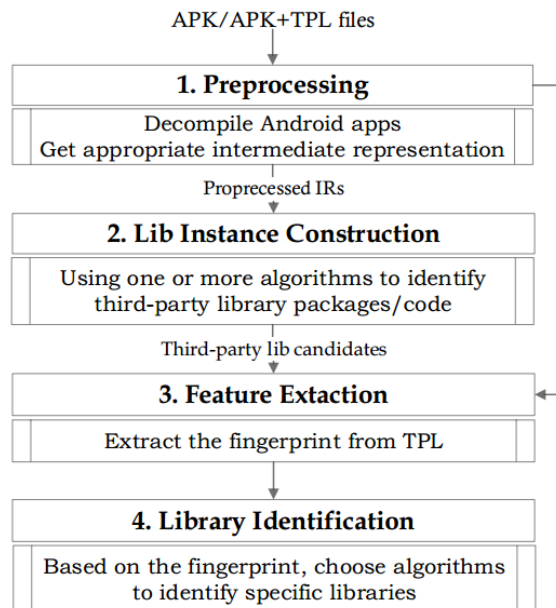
APK/APK+TPL files

1. Preprocessing

Decompile Android apps
Get appropriate intermediate representation

Proprecessed IRs

2. Lib Instance Construction

Using one or more algorithms to identify third-party library packages/code

Third-party lib candidates

3. Feature Extaction

Extract the fingerprint from TPL

4. Library Identification

Based on the fingerprint, choose algorithms to identify specific libraries